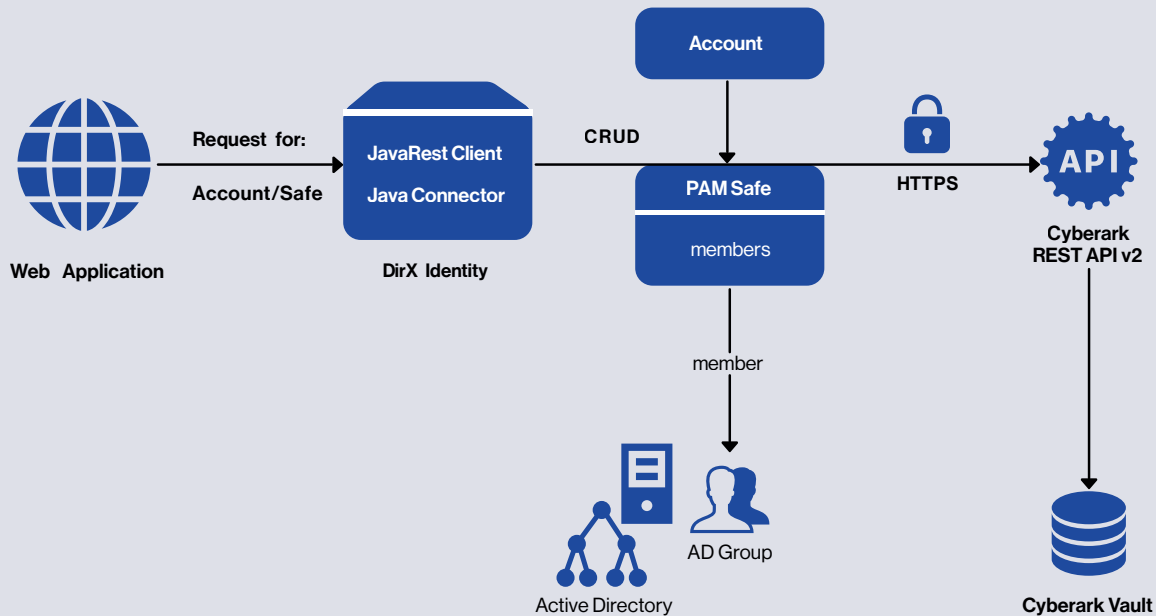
Account

Request for:

Account/Safe

JavaRest Client

Java Connector

CRUD

PAM Safe

members

HTTPS

API

Cyberark REST API v2

Web Application

DirX Identity

member

AD Group

Active Directory

Cyberark Vault